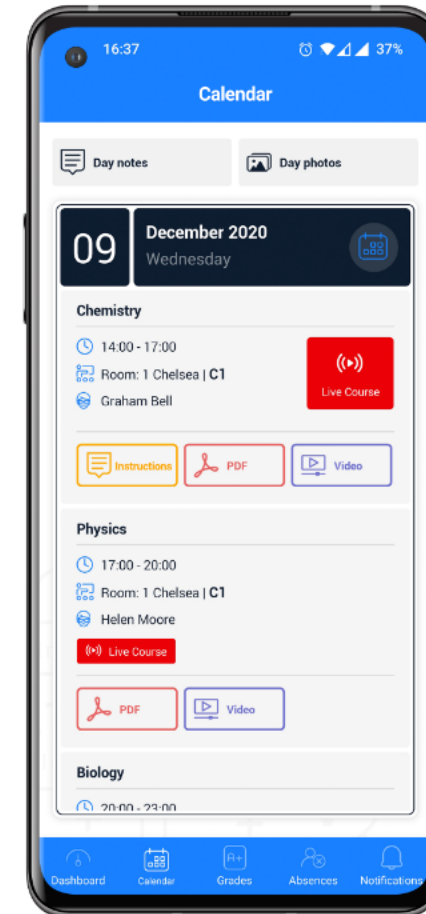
16:37

37%

Calendar

Day notes

Day photos

09

December 2020

Wednesday

Chemistry

14:00 - 17:00

Room: 1 Chelsea | C1

Graham Bell

Live Course

Instructions

PDF

Video

Physics

17:00 - 20:00

Room: 1 Chelsea | C1

Helen Moore

Live Course

PDF

Video

Biology

20:00 - 23:00

Dashboard

Calendar

Grades

Absences

Notifications